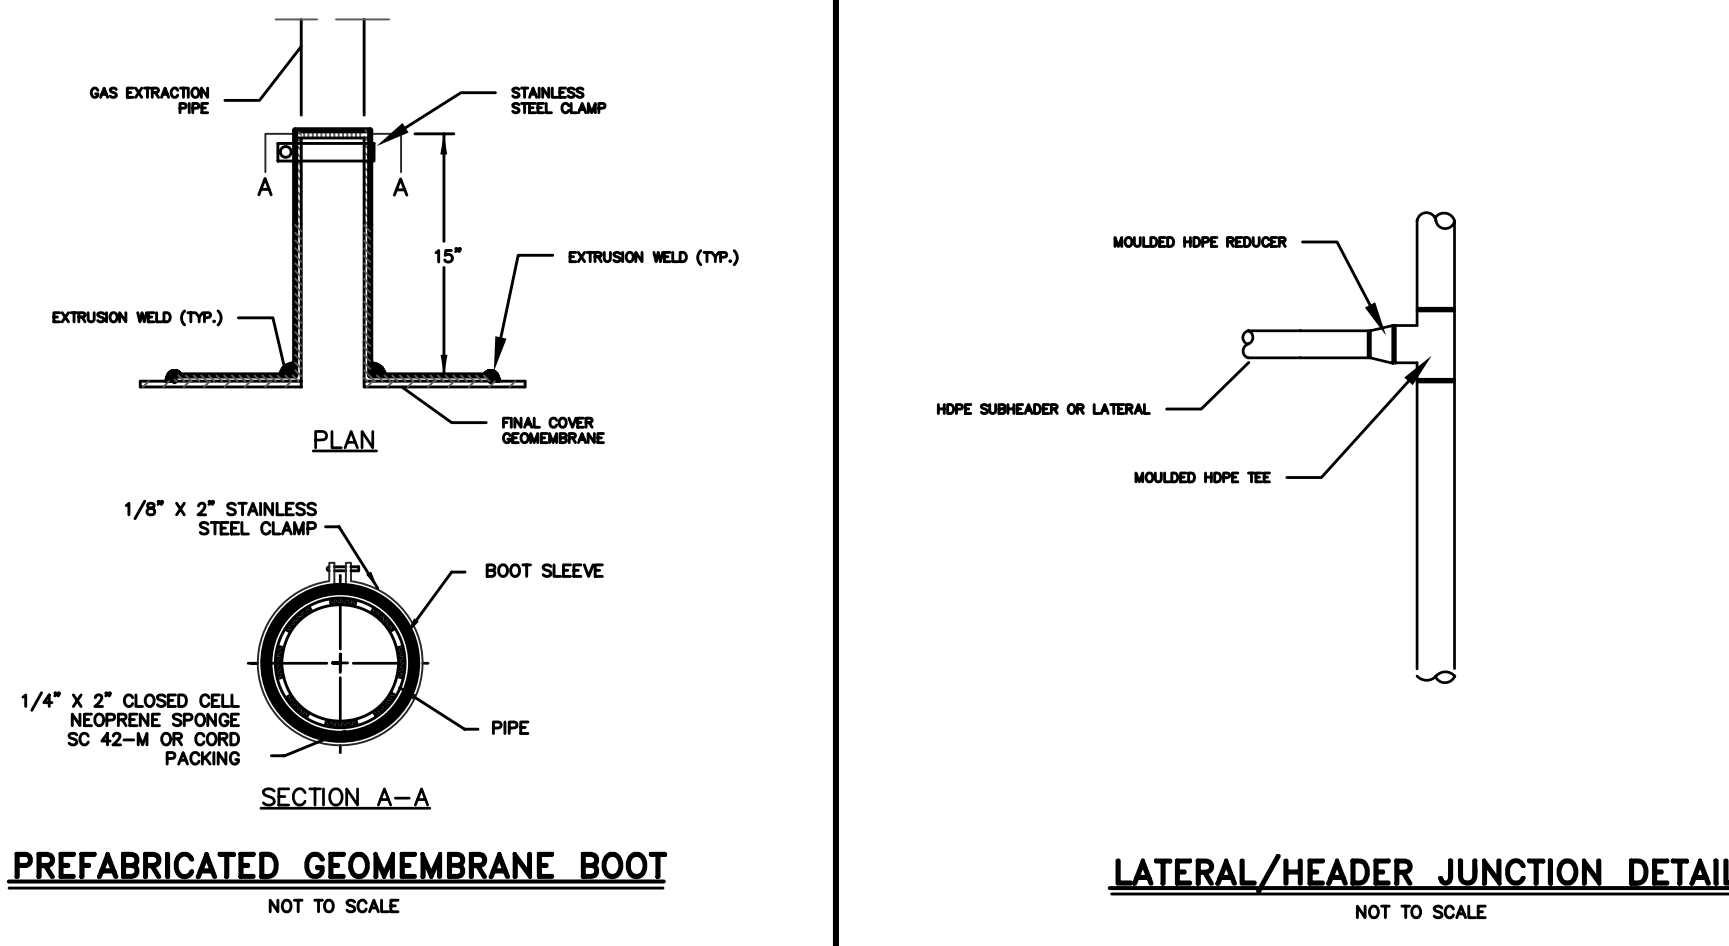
GAS EXTRACTION PIPE

STAINLESS STEEL CLAMP

A

A

15"

EXTRUSION WELD (TYP.)

EXTRUSION WELD (TYP.)

FINAL COVER GEOMEMBRANE

PLAN

1/8" X 2" STAINLESS STEEL CLAMP

BOOT SLEEVE

1/4" X 2" CLOSED CELL NEOPRENE SPONGE SC 42–M OR CORD PACKING

PIPE

SECTION A–A

PREFABRICATED GEOMEMBRANE BOOT

NOT TO SCALE

MOULDED HDPE REDUCER

HDPE SUBHEADER OR LATERAL

MOULDED HDPE TEE

LATERAL/HEADER JUNCTION DETAI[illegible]

NOT TO SCALE